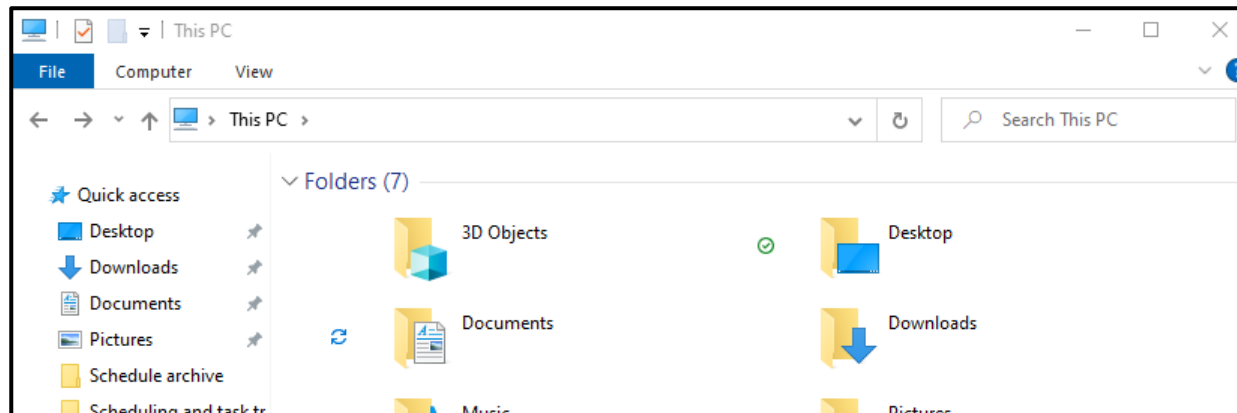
This PC

File Computer View

This PC >

Search This PC

Quick access
Desktop
Downloads
Documents
Pictures
Schedule archive
Scheduling and task tr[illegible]

Folders (7)

3D Objects
Desktop
Documents
Downloads
Music
Pictures